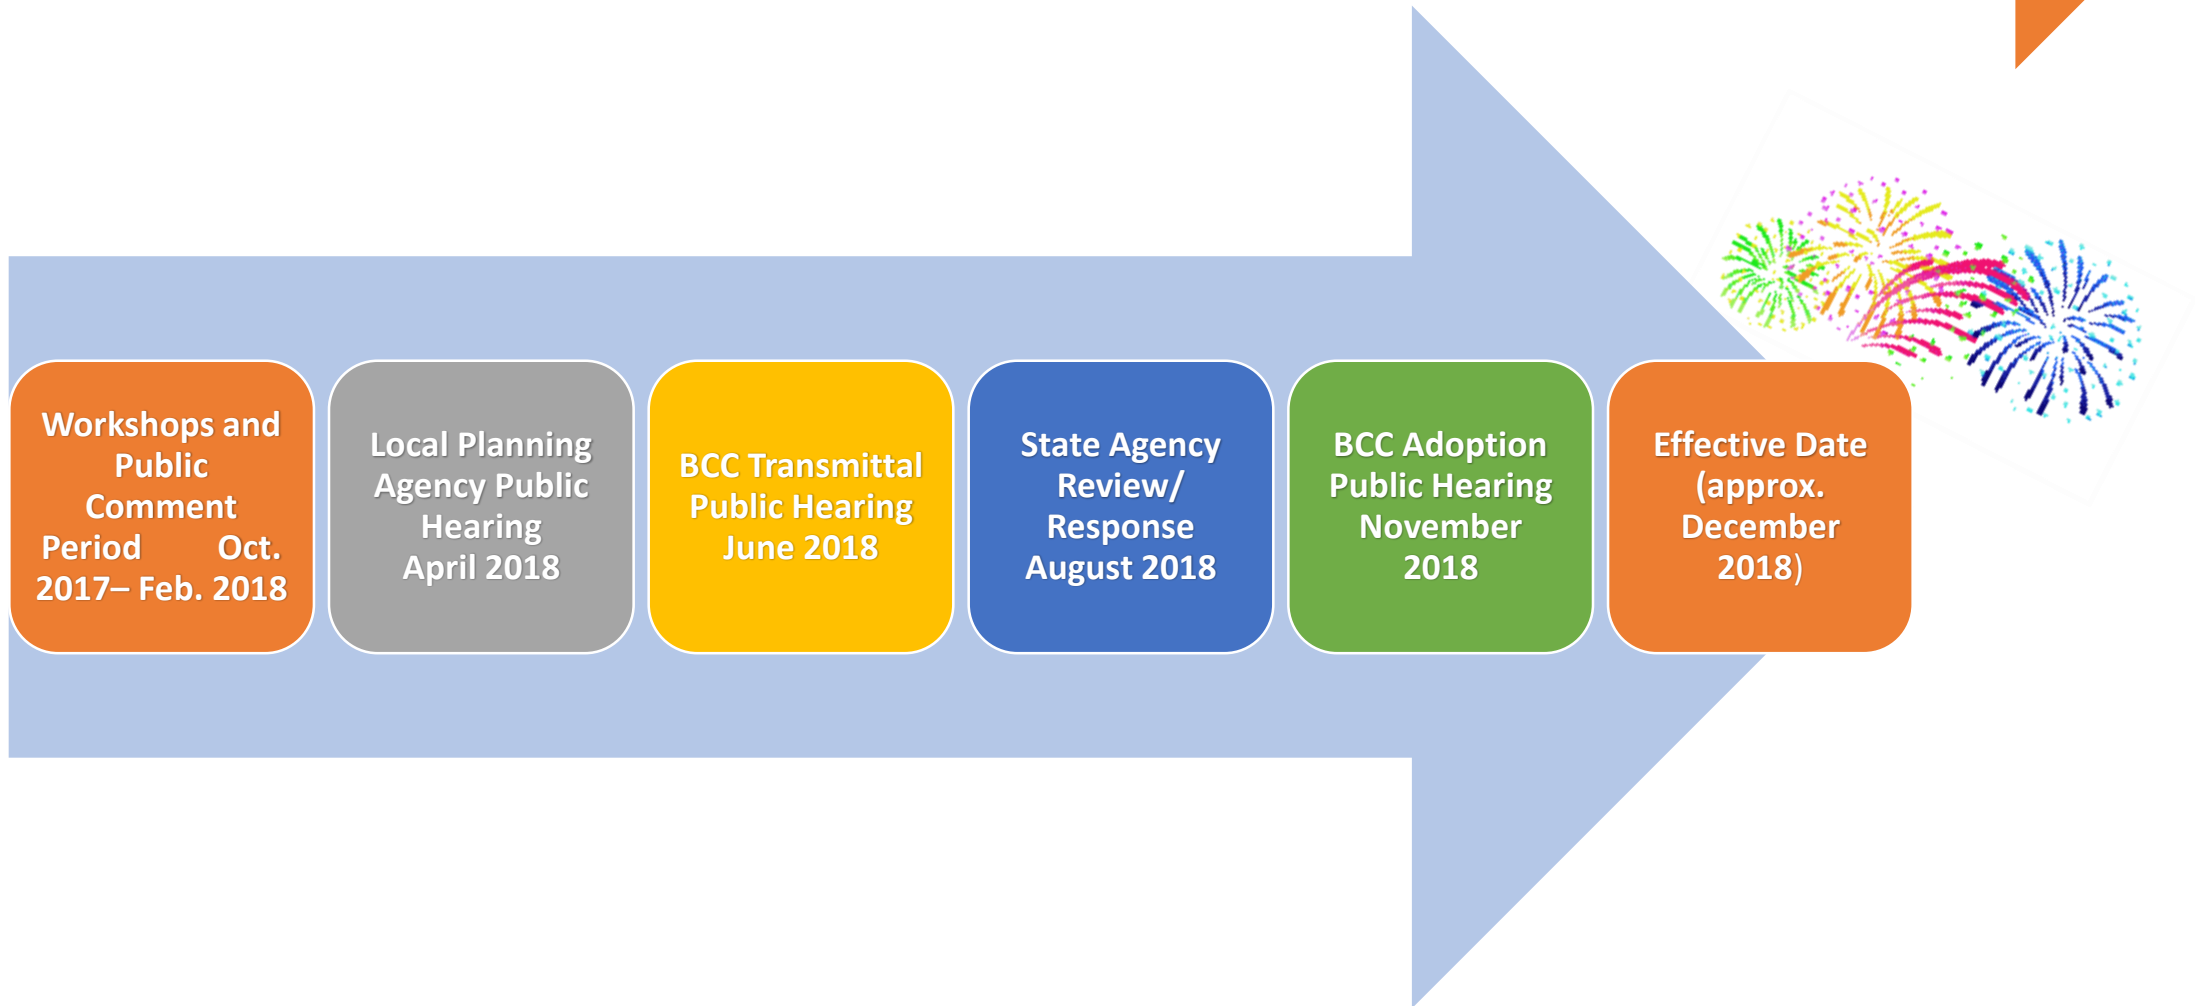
Workshops and Public Comment Period Oct. 2017– Feb. 2018

Local Planning Agency Public Hearing April 2018

BCC Transmittal Public Hearing June 2018

State Agency Review/ Response August 2018

BCC Adoption Public Hearing November 2018

Effective Date (approx. December 2018)